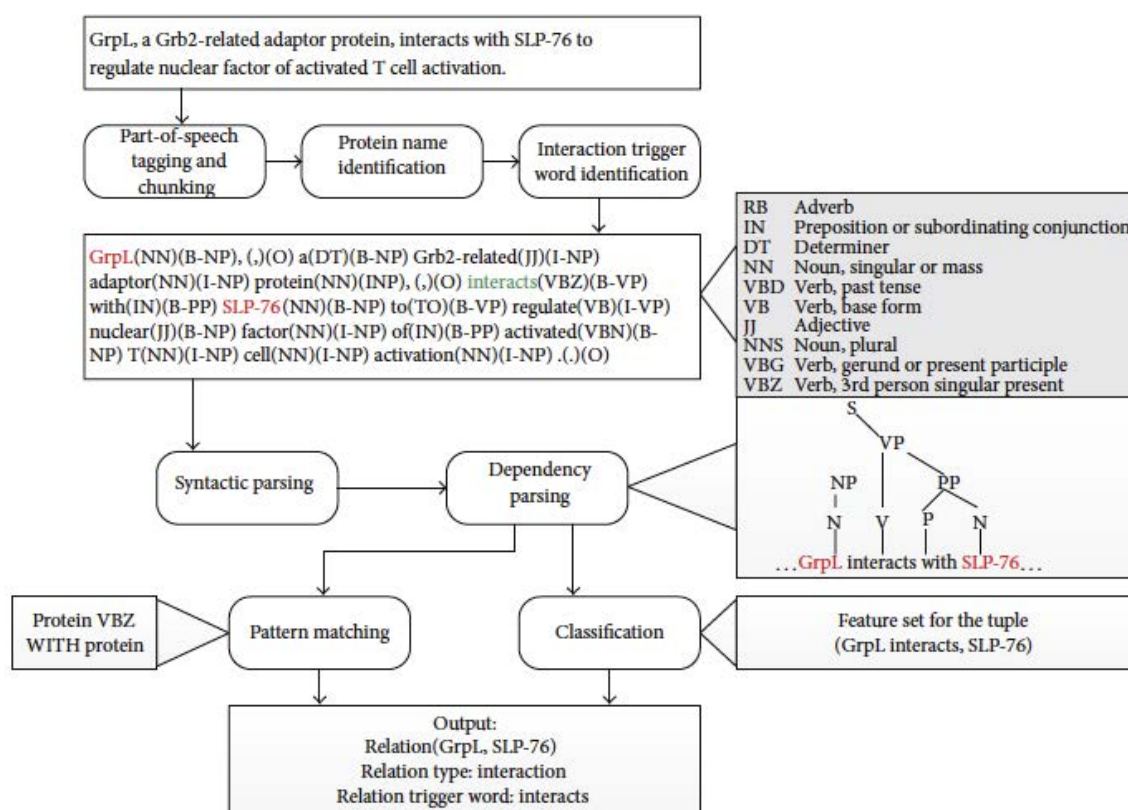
GrpL, a Grb2-related adaptor protein, interacts with SLP-76 to regulate nuclear factor of activated T cell activation.

Part-of-speech tagging and chunking

Protein name identification

Interaction trigger word identification

GrpL(NN)(B-NP), (,)(O) a(DT)(B-NP) Grb2-related(JJ)(I-NP) adaptor(NN)(I-NP) protein(NN)(INP), (,)(O) interacts(VBZ)(B-VP) with(IN)(B-PP) SLP-76(NN)(B-NP) to(TO)(B-VP) regulate(VB)(I-VP) nuclear(JJ)(B-NP) factor(NN)(I-NP) of(IN)(B-PP) activated(VBN)(B-NP) T(NN)(I-NP) cell(NN)(I-NP) activation(NN)(I-NP) .(.)(O)

| | |
|---|---|
| RB | Adverb |
| IN | Preposition or subordinating conjunction |
| DT | Determiner |
| NN | Noun, singular or mass |
| VBD | Verb, past tense |
| VB | Verb, base form |
| JJ | Adjective |
| NNS | Noun, plural |
| VBG | Verb, gerund or present participle |
| VBZ | Verb, 3rd person singular present |

S
VP
NP
PP
N
V
P
N
...GrpL interacts with SLP-76...

Syntactic parsing

Dependency parsing

Protein VBZ WITH protein

Pattern matching

Classification

Feature set for the tuple (GrpL interacts, SLP-76)

Output:
Relation(GrpL, SLP-76)
Relation type: interaction
Relation trigger word: interacts